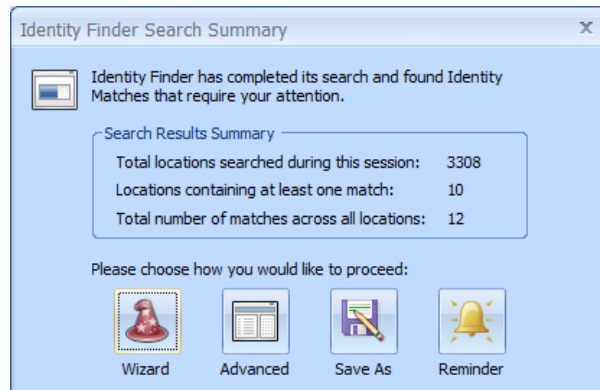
Identity Finder Search Summary

X

Identity Finder has completed its search and found Identity Matches that require your attention.

Search Results Summary

| | |
|---|---|
| Total locations searched during this session: | 3308 |
| Locations containing at least one match: | 10 |
| Total number of matches across all locations: | 12 |

Please choose how you would like to proceed:

Wizard

Advanced

Save As

Reminder